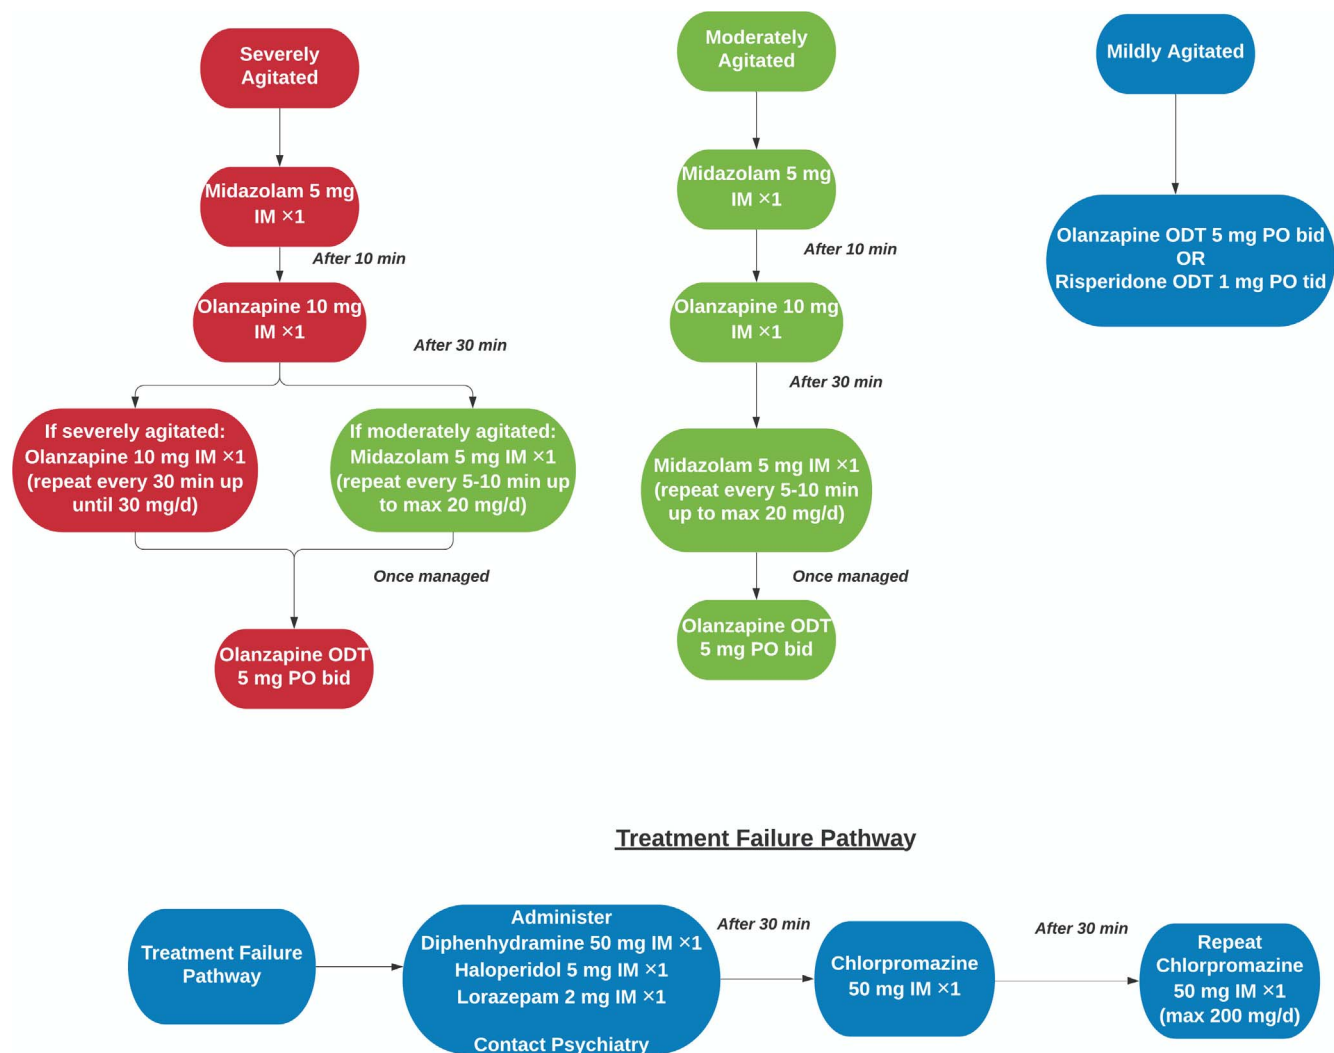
Severely Agitated

Midazolam 5 mg IM ×1

After 10 min

Olanzapine 10 mg IM ×1

After 30 min

If severely agitated: Olanzapine 10 mg IM ×1 (repeat every 30 min up until 30 mg/d)

If moderately agitated: Midazolam 5 mg IM ×1 (repeat every 5-10 min up to max 20 mg/d)

Once managed

Olanzapine ODT 5 mg PO bid

Moderately Agitated

Midazolam 5 mg IM ×1

After 10 min

Olanzapine 10 mg IM ×1

After 30 min

Midazolam 5 mg IM ×1 (repeat every 5-10 min up to max 20 mg/d)

Once managed

Olanzapine ODT 5 mg PO bid

Mildly Agitated

Olanzapine ODT 5 mg PO bid OR Risperidone ODT 1 mg PO tid

Treatment Failure Pathway

Treatment Failure Pathway

Administer Diphenhydramine 50 mg IM ×1 Haloperidol 5 mg IM ×1 Lorazepam 2 mg IM ×1

Contact Psychiatry

After 30 min

Chlorpromazine 50 mg IM ×1

After 30 min

Repeat Chlorpromazine 50 mg IM ×1 (max 200 mg/d)